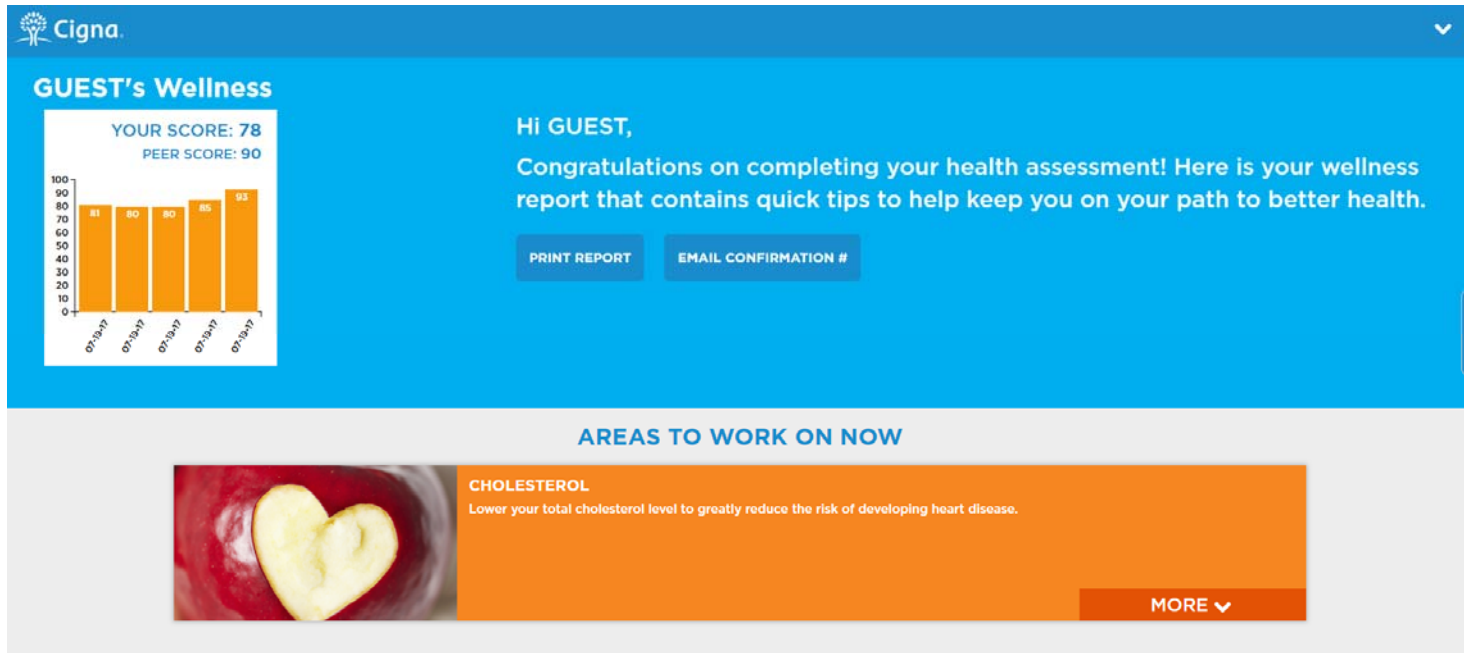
Cigna

GUEST's Wellness

YOUR SCORE: 78

PEER SCORE: 90

100
90
80
70
60
50
40
30
20
10
0

81 80 80 85 93

07-13-17 07-13-17 07-13-17 07-13-17 07-13-17

Hi GUEST,

Congratulations on completing your health assessment! Here is your wellness report that contains quick tips to help keep you on your path to better health.

PRINT REPORT

EMAIL CONFIRMATION #

AREAS TO WORK ON NOW

CHOLESTEROL

Lower your total cholesterol level to greatly reduce the risk of developing heart disease.

MORE